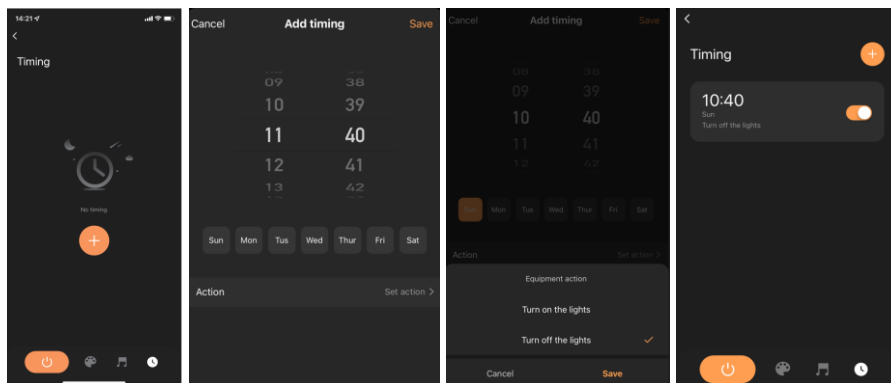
14:21

Timing

No timing

Cancel Add timing Save

09 38
10 39
11 40
12 41
13 42

Sun Mon Tus Wed Thur Fri Sat

Action Set action >

Cancel Add timing Save

08 36
09 39
10 40
11 41
12 42

Sun Mon Tus Wed Thur Fri Sat

Action Set action >

Equipment action

Turn on the lights

Turn off the lights

Cancel Save

Timing

10:40
Sun
Turn off the lights